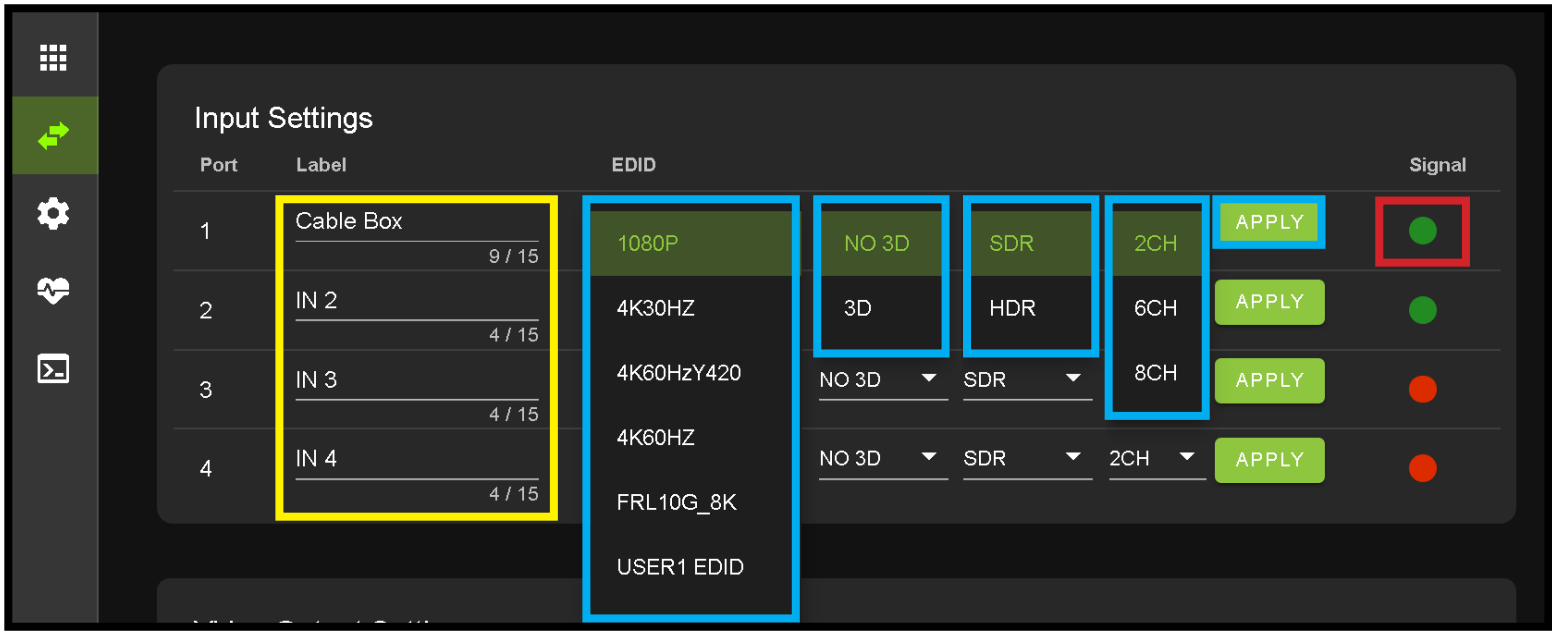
Input Settings

| Port | Label | EDID | | | | | Signal |
|---|---|---|---|---|---|---|---|
| 1 | Cable Box 9 / 15 | 1080P | NO 3D | SDR | 2CH | APPLY | |
| 2 | IN 2 4 / 15 | 4K30HZ | 3D | HDR | 6CH | APPLY | |
| 3 | IN 3 4 / 15 | 4K60HzY420 | NO 3D | SDR | 8CH | APPLY | |
| 4 | IN 4 4 / 15 | 4K60HZ | NO 3D | SDR | 2CH | APPLY | |

FRL10G_8K

USER1 EDID

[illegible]